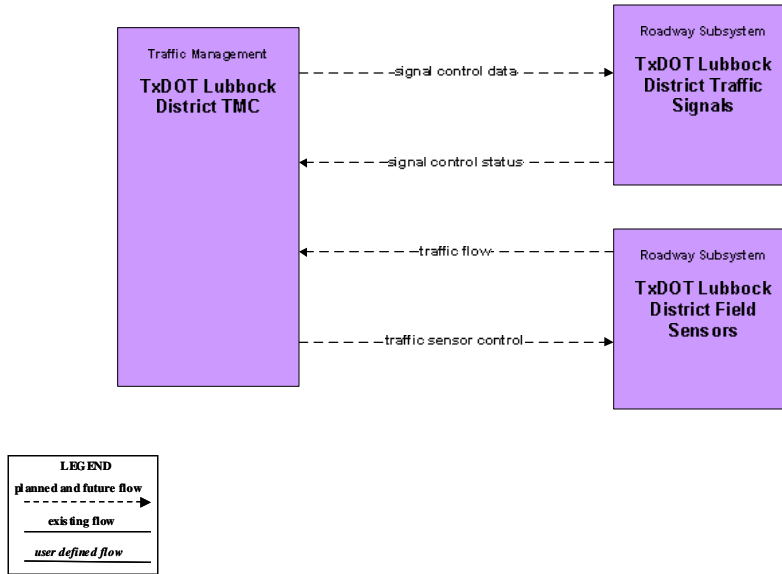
Traffic Management

TxDOT Lubbock District TMC

Roadway Subsystem

TxDOT Lubbock District Traffic Signals

Roadway Subsystem

TxDOT Lubbock District Field Sensors

signal control data

signal control status

traffic flow

traffic sensor control

LEGEND

planned and future flow

existing flow

user defined flow